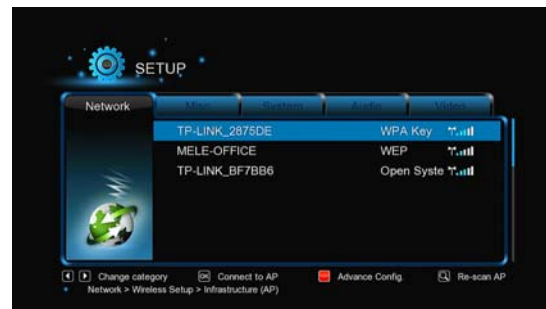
SETUP

Network | Misc | System | Audio | Video

TP-LINK_2875DE WPA Key
MELE-OFFICE WEP
TP-LINK_BF7BB6 Open Syste

Change category
OK Connect to AP
Advance Config.
Re-scan AP

Network > Wireless Setup > Infrastructure (AP)